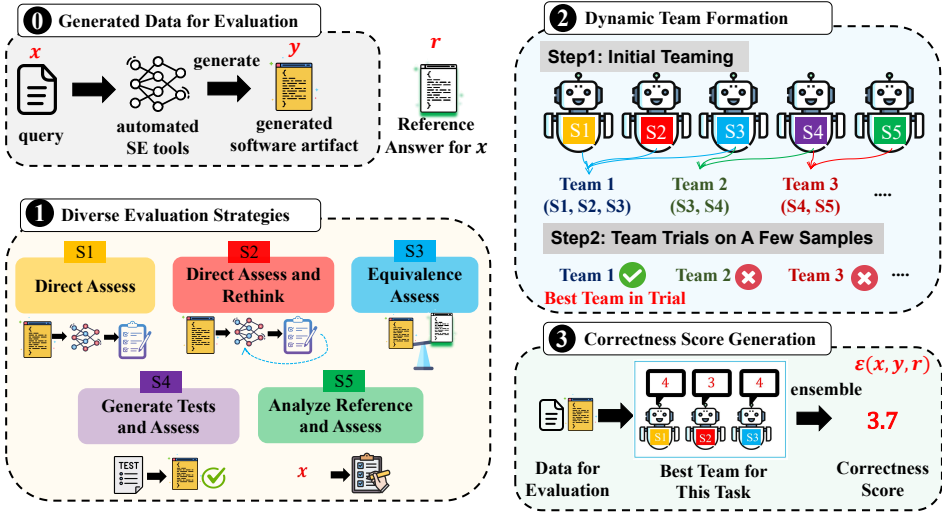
0 Generated Data for Evaluation

$x$ query → automated SE tools generate → $y$ generated software artifact

$r$ Reference Answer for $x$

1 Diverse Evaluation Strategies

S1 Direct Assess

S2 Direct Assess and Rethink

S3 Equivalence Assess

S4 Generate Tests and Assess

TEST

S5 Analyze Reference and Assess

$x$

2 Dynamic Team Formation

Step1: Initial Teaming

S1 S2 S3 S4 S5

Team 1 (S1, S2, S3)

Team 2 (S3, S4)

Team 3 (S4, S5)

....

Step2: Team Trials on A Few Samples

Team 1

Team 2

Team 3

....

Best Team in Trial

3 Correctness Score Generation

Data for Evaluation

4 3 4

S1 S2 S3

Best Team for This Task

ensemble

$\varepsilon(x, y, r)$

3.7

Correctness Score